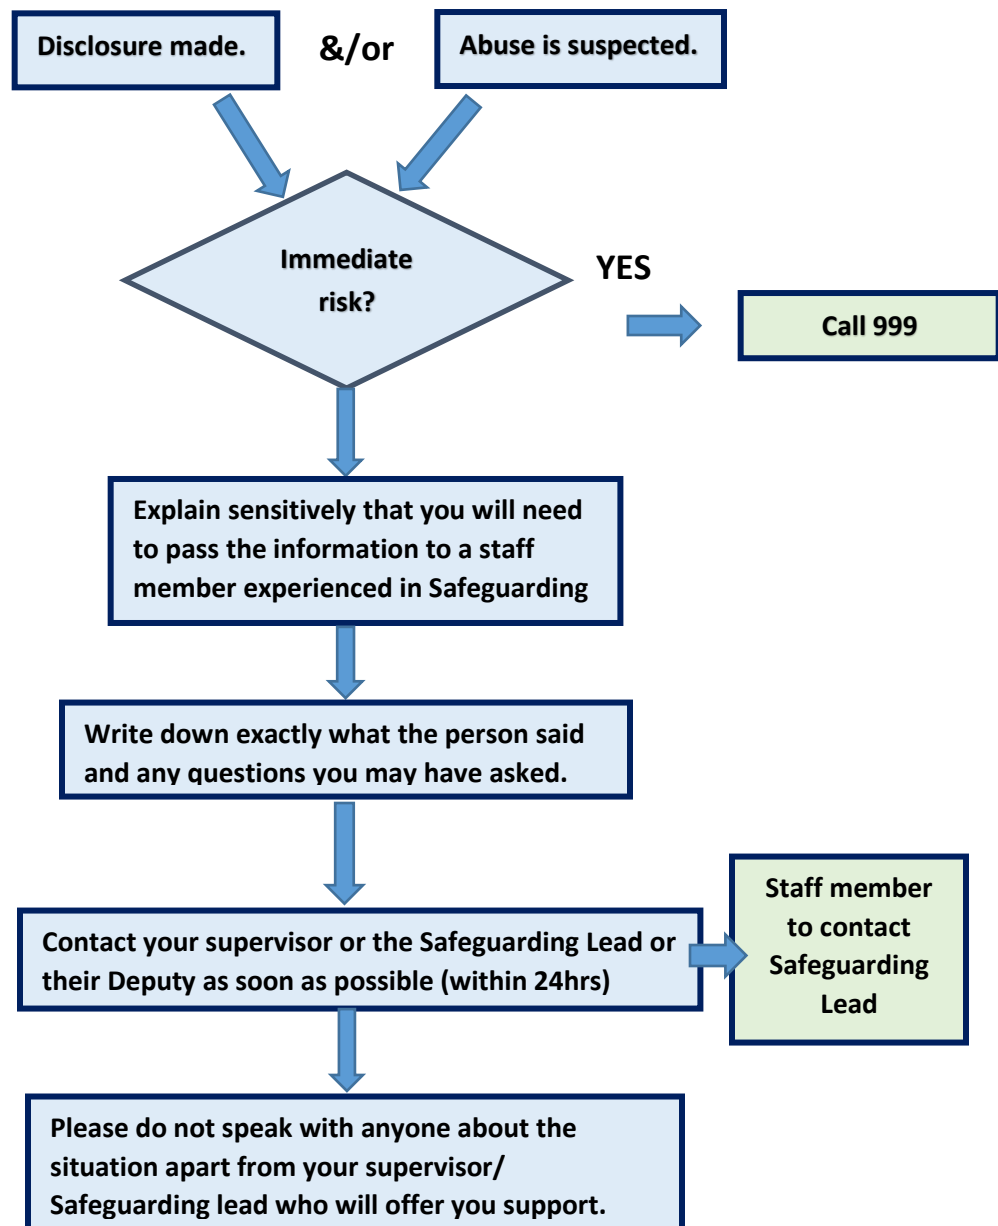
Disclosure made.

&/or

Abuse is suspected.

Immediate risk?

YES

Call 999

Explain sensitively that you will need to pass the information to a staff member experienced in Safeguarding

Write down exactly what the person said and any questions you may have asked.

Contact your supervisor or the Safeguarding Lead or their Deputy as soon as possible (within 24hrs)

Staff member to contact Safeguarding Lead

Please do not speak with anyone about the situation apart from your supervisor/ Safeguarding lead who will offer you support.